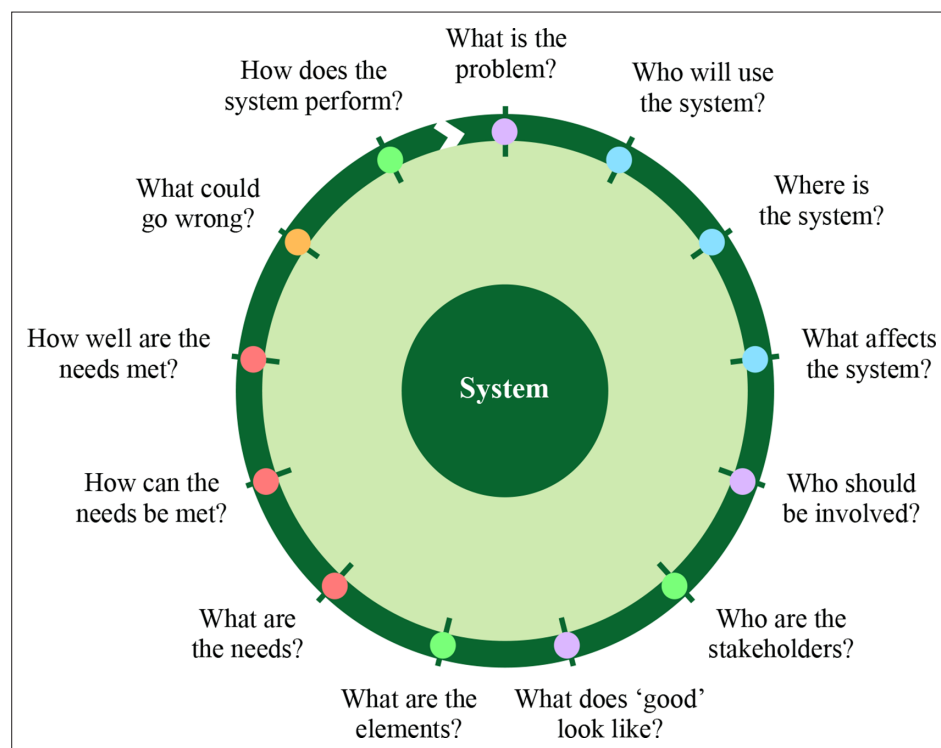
What is the problem?

Who will use the system?

Where is the system?

What affects the system?

Who should be involved?

Who are the stakeholders?

What does ‘good’ look like?

What are the elements?

What are the needs?

How can the needs be met?

How well are the needs met?

What could go wrong?

How does the system perform?

System